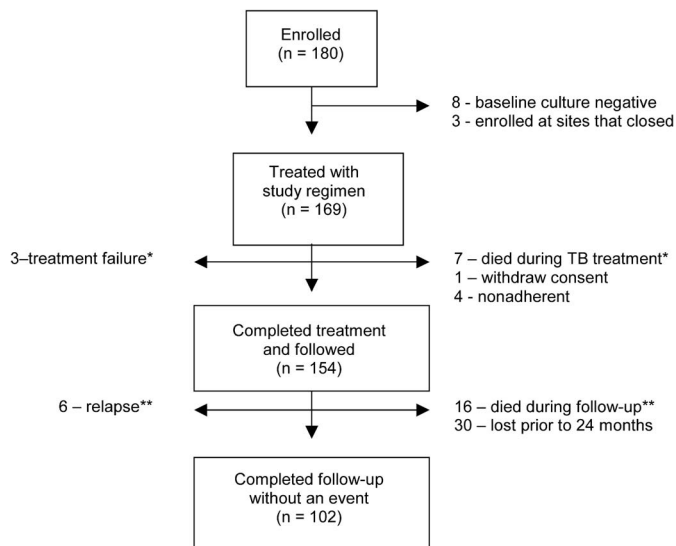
Enrolled
(n = 180)

8 - baseline culture negative
3 - enrolled at sites that closed

Treated with
study regimen
(n = 169)

3–treatment failure*

7 – died during TB treatment*
1 – withdraw consent
4 - nonadherent

Completed treatment
and followed
(n = 154)

6 – relapse**

16 – died during follow-up**
30 – lost prior to 24 months

Completed follow-up
without an event
(n = 102)